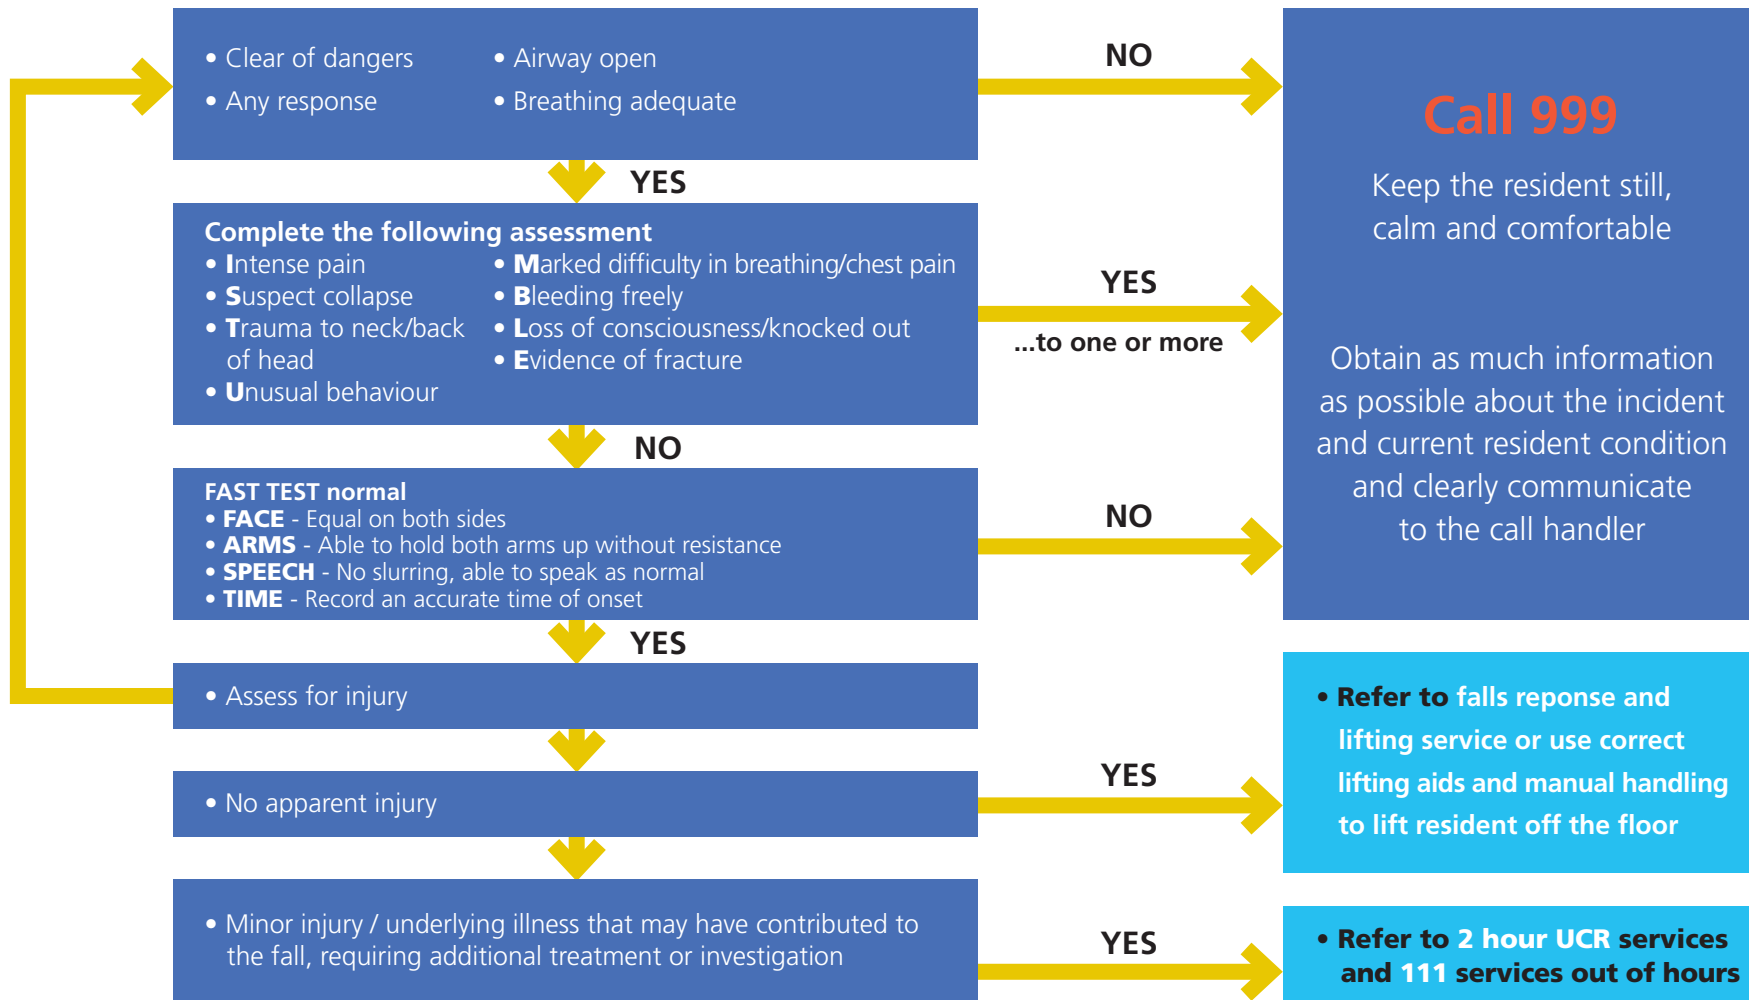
• Clear of dangers
• Any response

• Airway open
• Breathing adequate

NO

Call 999

Keep the resident still, calm and comfortable

Obtain as much information as possible about the incident and current resident condition and clearly communicate to the call handler

YES

Complete the following assessment
• Intense pain
• Suspect collapse
• Trauma to neck/back of head
• Unusual behaviour

• Marked difficulty in breathing/chest pain
• Bleeding freely
• Loss of consciousness/knocked out
• Evidence of fracture

YES
...to one or more

NO

FAST TEST normal
• FACE - Equal on both sides
• ARMS - Able to hold both arms up without resistance
• SPEECH - No slurring, able to speak as normal
• TIME - Record an accurate time of onset

NO

YES

• Assess for injury

• No apparent injury

YES

• Refer to falls reponse and lifting service or use correct lifting aids and manual handling to lift resident off the floor

• Minor injury / underlying illness that may have contributed to the fall, requiring additional treatment or investigation

YES

• Refer to 2 hour UCR services and 111 services out of hours